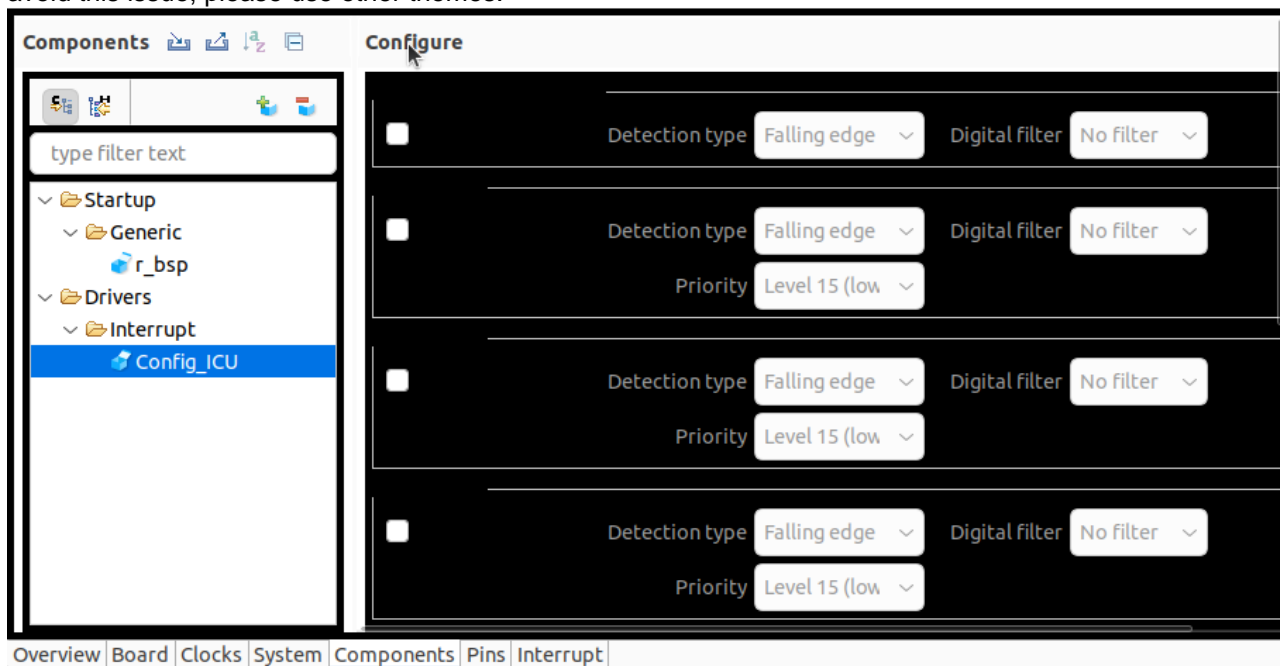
avoid this issue, please use other themes.

Components

Configure

type filter text

Startup
Generic
r_bsp
Drivers
Interrupt
Config_ICU

Detection type Falling edge Digital filter No filter

Detection type Falling edge Digital filter No filter
Priority Level 15 (low

Detection type Falling edge Digital filter No filter
Priority Level 15 (low

Detection type Falling edge Digital filter No filter
Priority Level 15 (low

Overview Board Clocks System Components Pins Interrupt